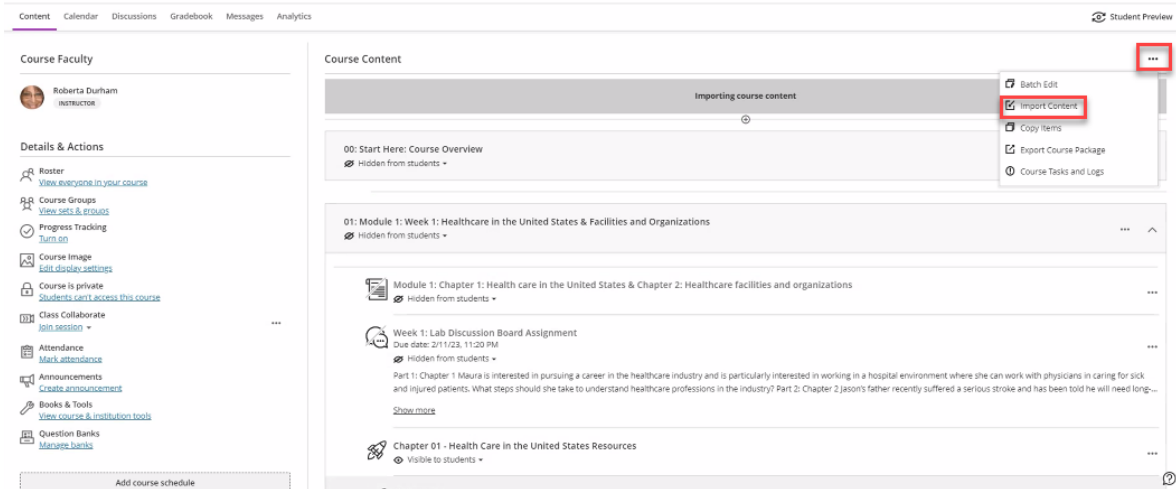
Content Calendar Discussions Gradebook Messages Analytics

Student Preview

Course Faculty

Roberta Durham
INSTRUCTOR

Details & Actions

Roster
View everyone in your course

Course Groups
View sets & groups

Progress Tracking
Turn on

Course Image
Edit display settings

Course is private
Students can't access this course

Class Collaborate
Join session

Attendance
Mark attendance

Announcements
Create announcement

Books & Tools
View course & institution tools

Question Banks
Manage banks

Add course schedule

Course Content

Importing course content

Batch Edit
Import Content
Copy Items
Export Course Package
Course Tasks and Logs

00: Start Here: Course Overview
Hidden from students

01: Module 1: Week 1: Healthcare in the United States & Facilities and Organizations
Hidden from students

Module 1: Chapter 1: Health care in the United States & Chapter 2: Healthcare facilities and organizations
Hidden from students

Week 1: Lab Discussion Board Assignment
Due date: 2/11/23, 11:20 PM
Hidden from students
Part 1: Chapter 1 Maura is interested in pursuing a career in the healthcare industry and is particularly interested in working in a hospital environment where she can work with physicians in caring for sick and injured patients. What steps should she take to understand healthcare professions in the industry? Part 2: Chapter 2 Jason's father recently suffered a serious stroke and has been told he will need long-...
Show more

Chapter 01 - Health Care in the United States Resources
Visible to students